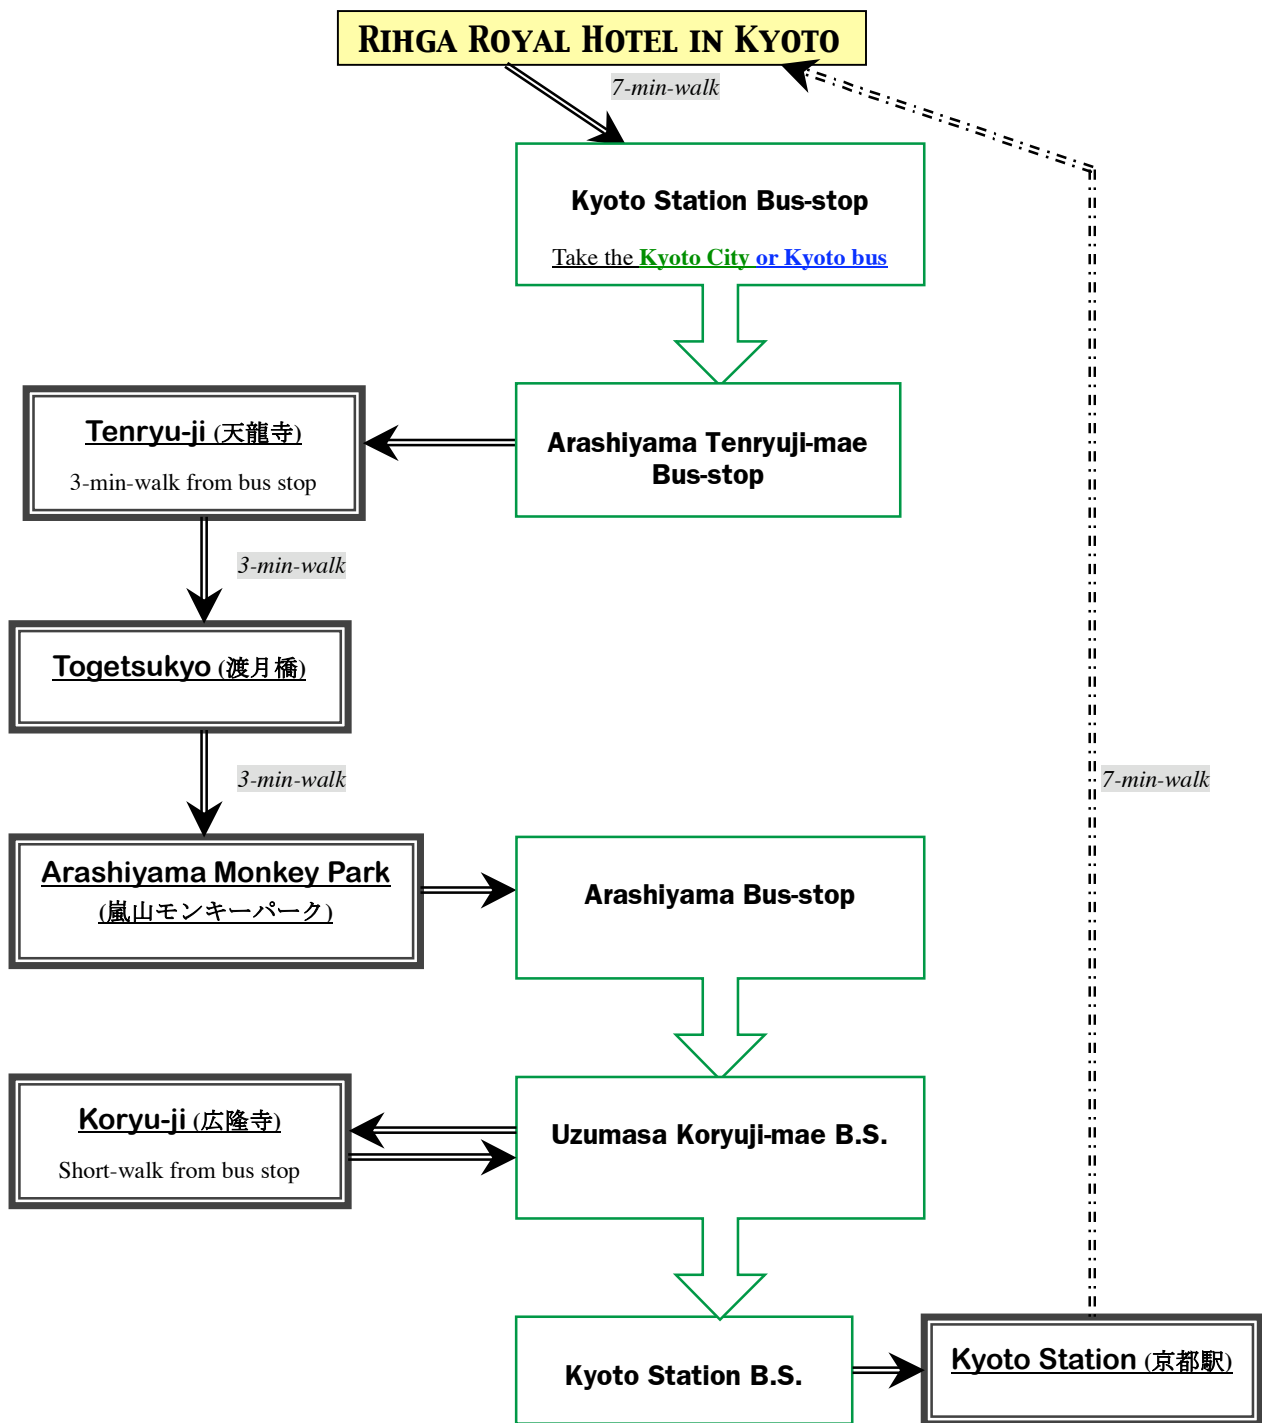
RIHGA ROYAL HOTEL IN KYOTO

7-min-walk

Kyoto Station Bus-stop

Take the Kyoto City or Kyoto bus

Tenryu-ji (天龍寺)

3-min-walk from bus stop

Arashiyama Tenryuji-mae Bus-stop

3-min-walk

Togetsukyo (渡月橋)

3-min-walk

7-min-walk

Arashiyama Monkey Park (嵐山モンキーパーク)

Arashiyama Bus-stop

Koryu-ji (広隆寺)

Short-walk from bus stop

Uzumasa Koryuji-mae B.S.

Kyoto Station B.S.

Kyoto Station (京都駅)